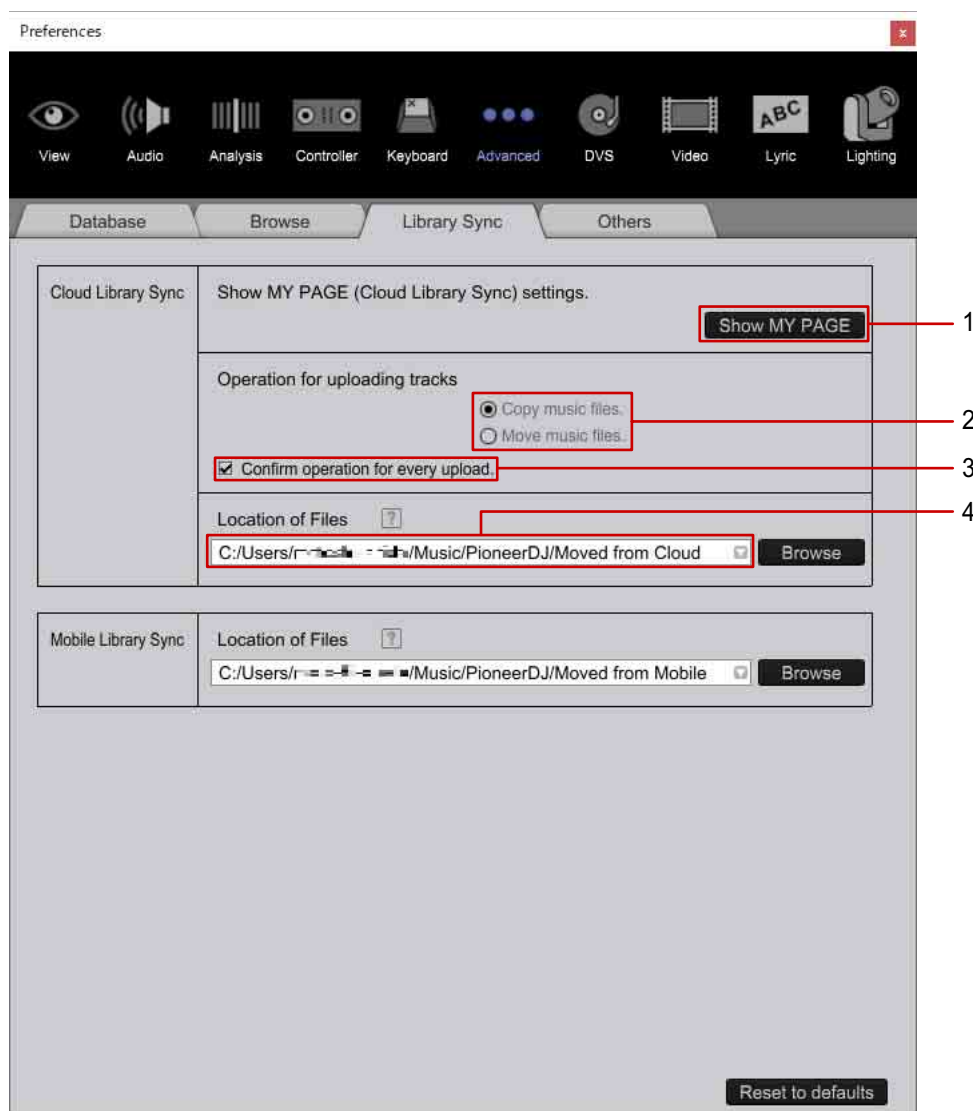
Preferences

View Audio Analysis Controller Keyboard Advanced DVS Video Lyric Lighting

ABC

Database Browse Library Sync Others

Cloud Library Sync

Show MY PAGE (Cloud Library Sync) settings.

Show MY PAGE

1

Operation for uploading tracks

Copy music files.

Move music files.

2

Confirm operation for every upload.

3

Location of Files ?

4

C:/Users/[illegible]/Music/PioneerDJ/Moved from Cloud

Browse

Mobile Library Sync

Location of Files ?

C:/Users/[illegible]/Music/PioneerDJ/Moved from Mobile

Browse

Reset to defaults